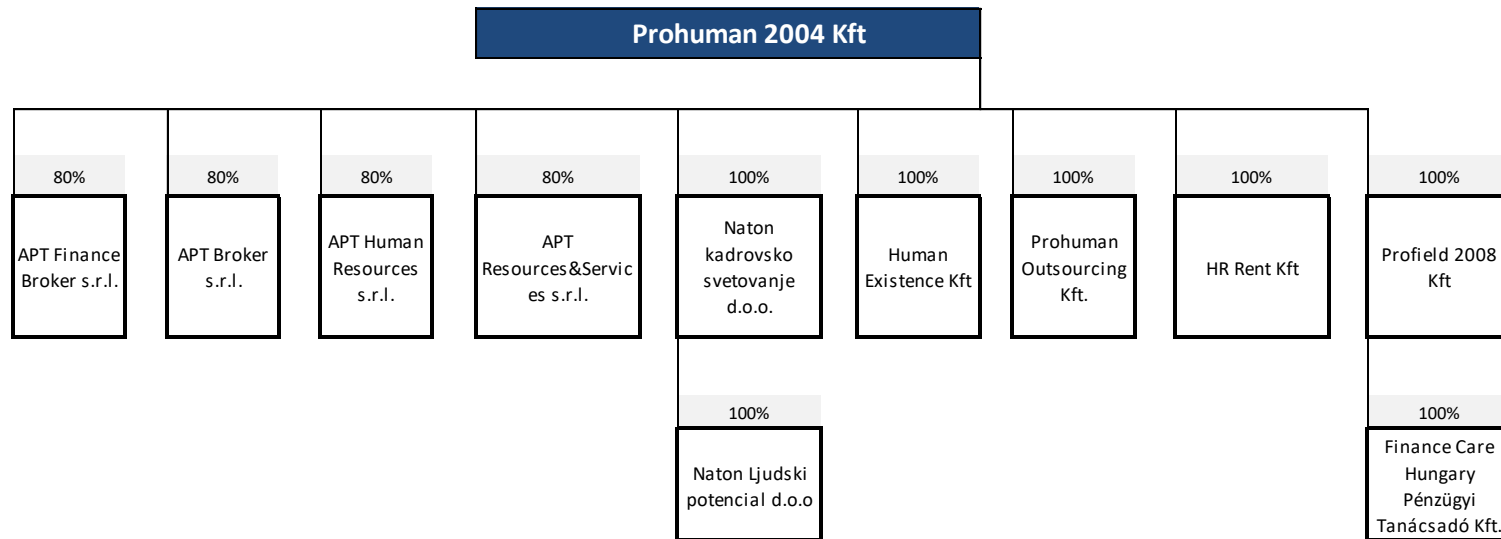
Prohuman 2004 Kft

80%
APT Finance Broker s.r.l.

80%
APT Broker s.r.l.

80%
APT Human Resources s.r.l.

80%
APT Resources&Services s.r.l.

100%
Naton kadrovsko svetovanje d.o.o.

100%
Human Existence Kft

100%
Prohuman Outsourcing Kft.

100%
HR Rent Kft

100%
Profield 2008 Kft

100%
Naton Ljudski potencial d.o.o

100%
Finance Care Hungary Pénzügyi Tanácsadó Kft.